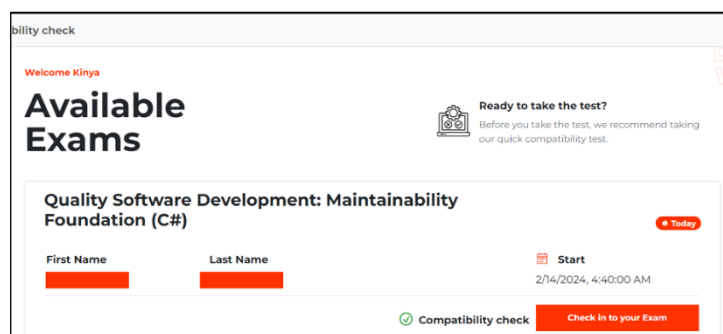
bility check

Welcome Kinya

Available Exams

Ready to take the test?

Before you take the test, we recommend taking our quick compatibility test.

Quality Software Development: Maintainability Foundation (C#)

Today

First Name

Last Name

Start

2/14/2024, 4:40:00 AM

Compatibility check

Check in to your Exam